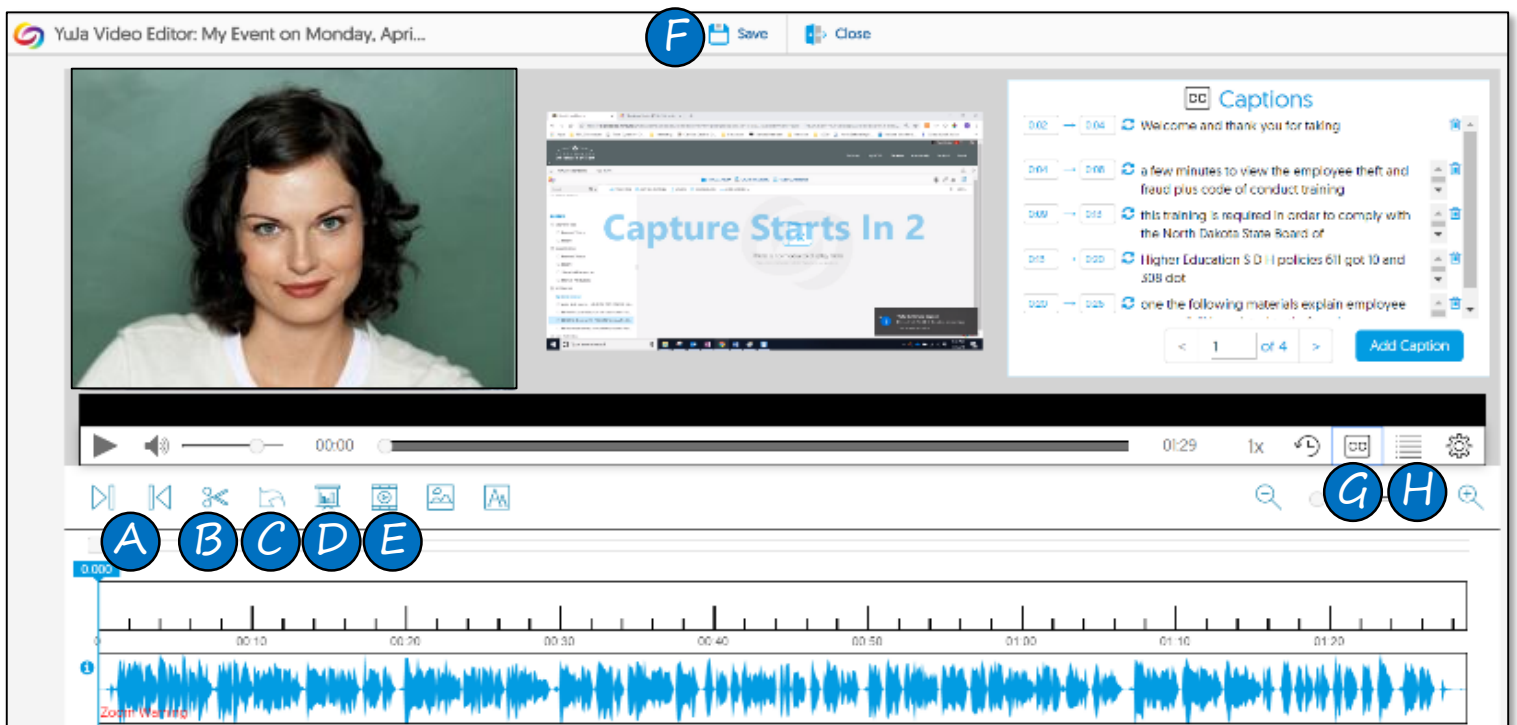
YuJa Video Editor: My Event on Monday, Apri...

F Save Close

Capture Starts In 2

CC Captions

0:02 → 0:04 Welcome and thank you for taking

0:04 → 0:08 a few minutes to view the employee theft and fraud plus code of conduct training

0:09 → 0:14 this training is required in order to comply with the North Dakota State Board of

0:15 → 0:20 Higher Education S D H policies 611 got 10 and 308 dot

0:20 → 0:25 one the following materials explain employee

< 1 of 4 > Add Caption

00:00 01:29 1x

G H

A B C D E

0.000

0 00:10 00:20 00:30 00:40 00:50 01:00 01:10 01:20

Zoom Warning